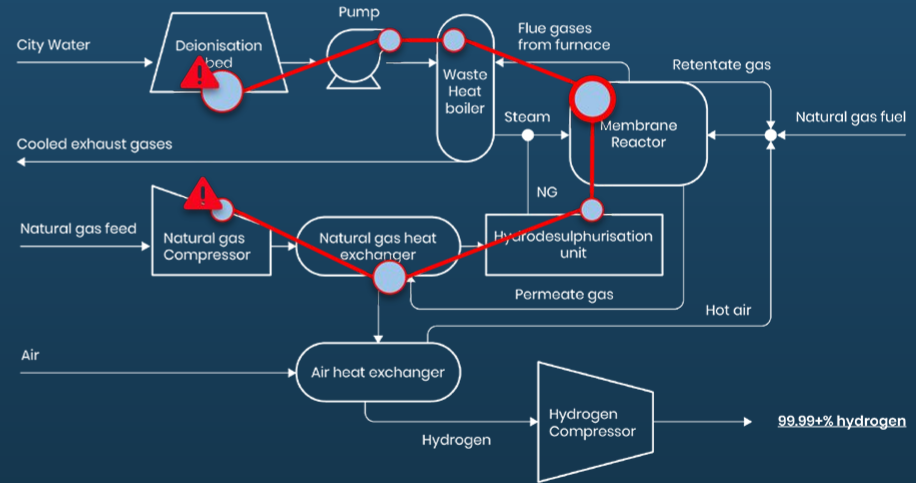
City Water

Deionisation bed

Pump

Waste Heat boiler

Flue gases from furnace

Retentate gas

Natural gas fuel

Steam

Membrane Reactor

Cooled exhaust gases

NG

Natural gas feed

Natural gas Compressor

Natural gas heat exchanger

Hydrodesulphurisation unit

Permeate gas

Hot air

Air

Air heat exchanger

Hydrogen Compressor

Hydrogen

99.99+% hydrogen